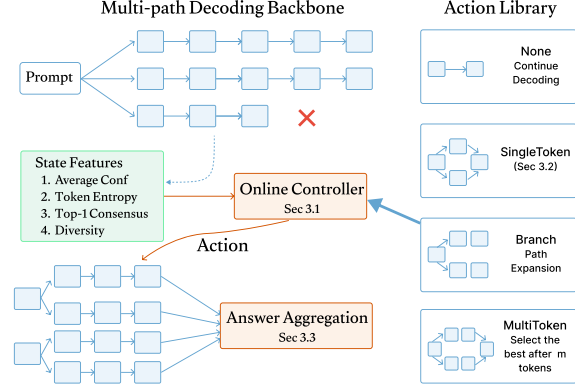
Multi-path Decoding Backbone

Action Library

Prompt

None
Continue Decoding

State Features
1. Average Conf
2. Token Entropy
3. Top-1 Consensus
4. Diversity

Online Controller
Sec 3.1

SingleToken
(Sec 3.2)

Action

Branch
Path Expansion

Answer Aggregation
Sec 3.3

MultiToken
Select the best after m tokens